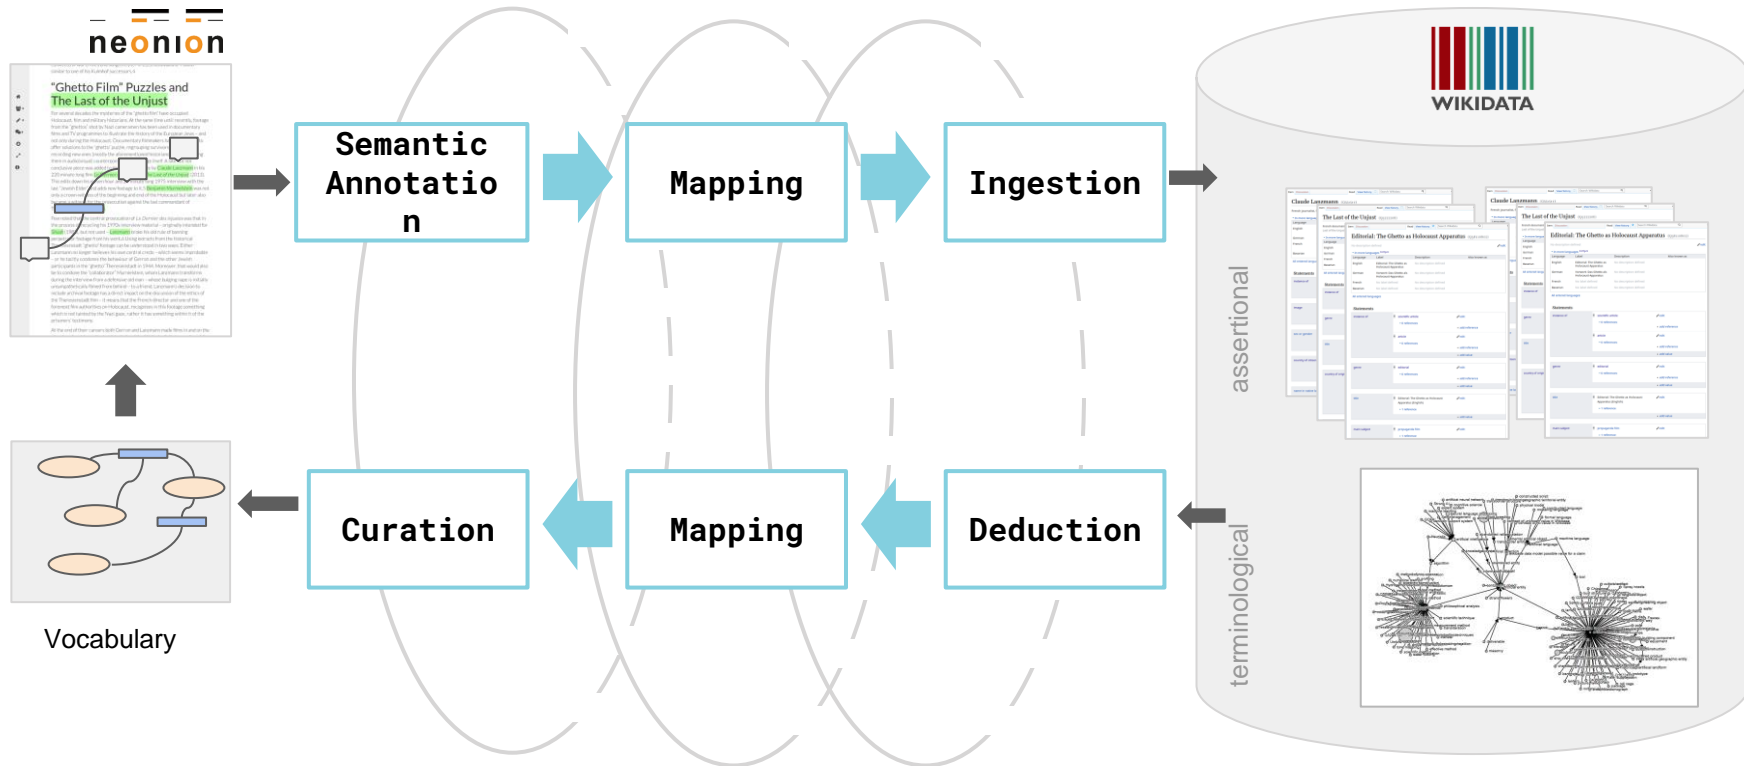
neonion

"Ghetto Film" Puzzles and The Last of the Unjust

Semantic Annotation

Mapping

Ingestion

WIKIDATA

assertional

terminological

Curation

Mapping

Deduction

Vocabulary

Claude Lanzmann

The Last of the Unjust

Editorial: The Ghetto as Holocaust Apparatus